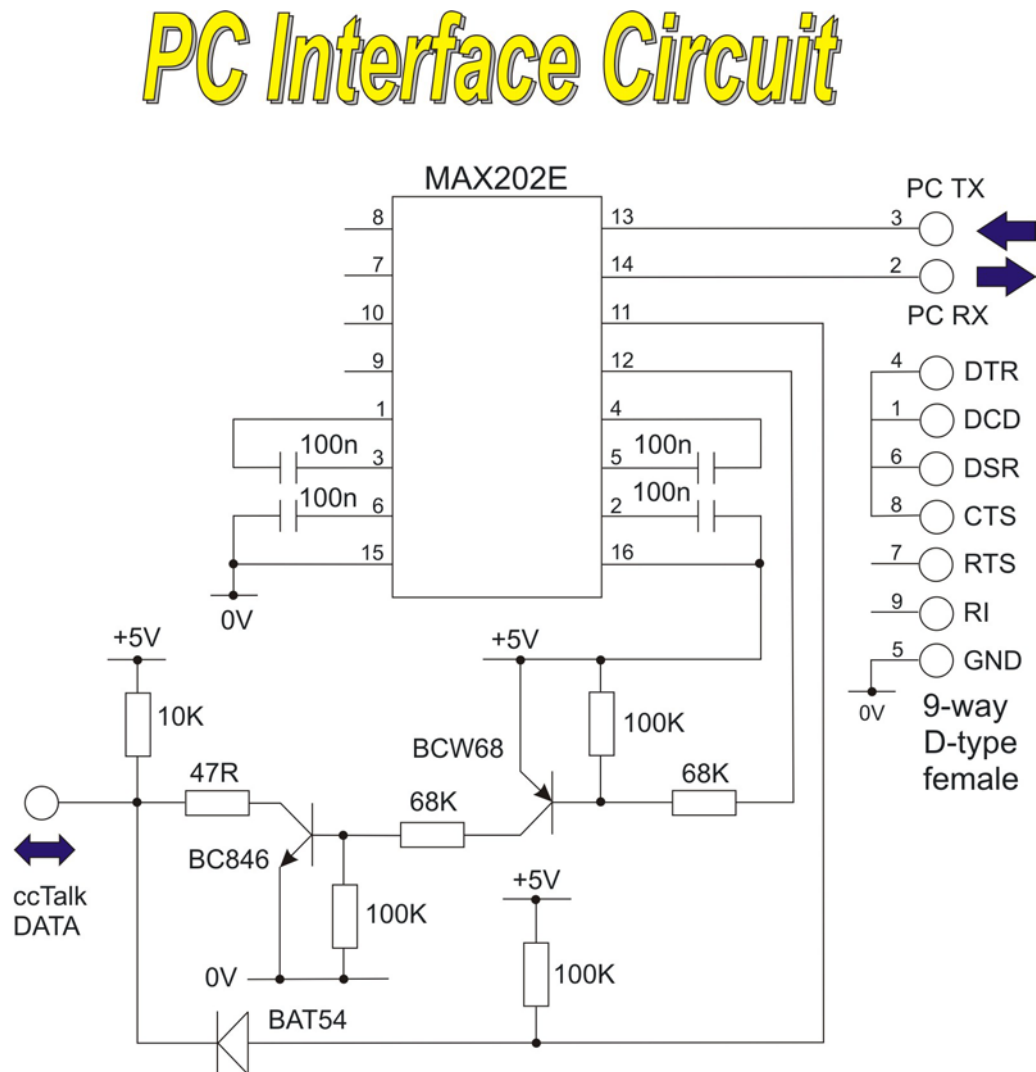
PC Interface Circuit

MAX202E

8
7
10
9
1
3
6
15
13
14
11
12
4
5
2
16

100n
100n
100n
100n

0V

PC TX
3
2
PC RX

4 DTR
1 DCD
6 DSR
8 CTS
7 RTS
9 RI
5 GND

0V

9-way
D-type
female

+5V
10K
47R
BC846
ccTalk
DATA
68K
100K
0V
+5V
BCW68
100K
68K
+5V
100K
BAT54